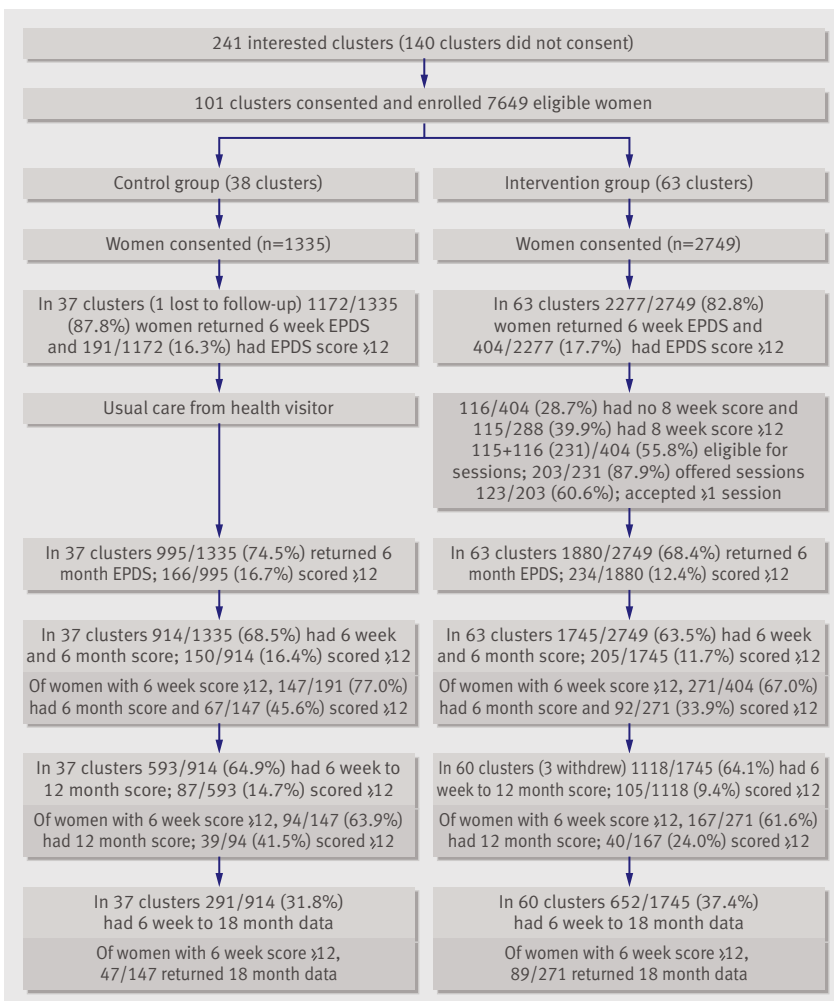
241 interested clusters (140 clusters did not consent)

101 clusters consented and enrolled 7649 eligible women

Control group (38 clusters)

Women consented (n=1335)

In 37 clusters (1 lost to follow-up) 1172/1335 (87.8%) women returned 6 week EPDS and 191/1172 (16.3%) had EPDS score ≥12

Usual care from health visitor

In 37 clusters 995/1335 (74.5%) returned 6 month EPDS; 166/995 (16.7%) scored ≥12

In 37 clusters 914/1335 (68.5%) had 6 week and 6 month score; 150/914 (16.4%) scored ≥12

Of women with 6 week score ≥12, 147/191 (77.0%) had 6 month score and 67/147 (45.6%) scored ≥12

In 37 clusters 593/914 (64.9%) had 6 week to 12 month score; 87/593 (14.7%) scored ≥12

Of women with 6 week score ≥12, 94/147 (63.9%) had 12 month score; 39/94 (41.5%) scored ≥12

In 37 clusters 291/914 (31.8%) had 6 week to 18 month data

Of women with 6 week score ≥12, 47/147 returned 18 month data

Intervention group (63 clusters)

Women consented (n=2749)

In 63 clusters 2277/2749 (82.8%) women returned 6 week EPDS and 404/2277 (17.7%) had EPDS score ≥12

116/404 (28.7%) had no 8 week score and 115/288 (39.9%) had 8 week score ≥12 115+116 (231)/404 (55.8%) eligible for sessions; 203/231 (87.9%) offered sessions 123/203 (60.6%); accepted ≥1 session

In 63 clusters 1880/2749 (68.4%) returned 6 month EPDS; 234/1880 (12.4%) scored ≥12

In 63 clusters 1745/2749 (63.5%) had 6 week and 6 month score; 205/1745 (11.7%) scored ≥12

Of women with 6 week score ≥12, 271/404 (67.0%) had 6 month score and 92/271 (33.9%) scored ≥12

In 60 clusters (3 withdrew) 1118/1745 (64.1%) had 6 week to 12 month score; 105/1118 (9.4%) scored ≥12

Of women with 6 week score ≥12, 167/271 (61.6%) had 12 month score; 40/167 (24.0%) scored ≥12

In 60 clusters 652/1745 (37.4%) had 6 week to 18 month data

Of women with 6 week score ≥12, 89/271 returned 18 month data